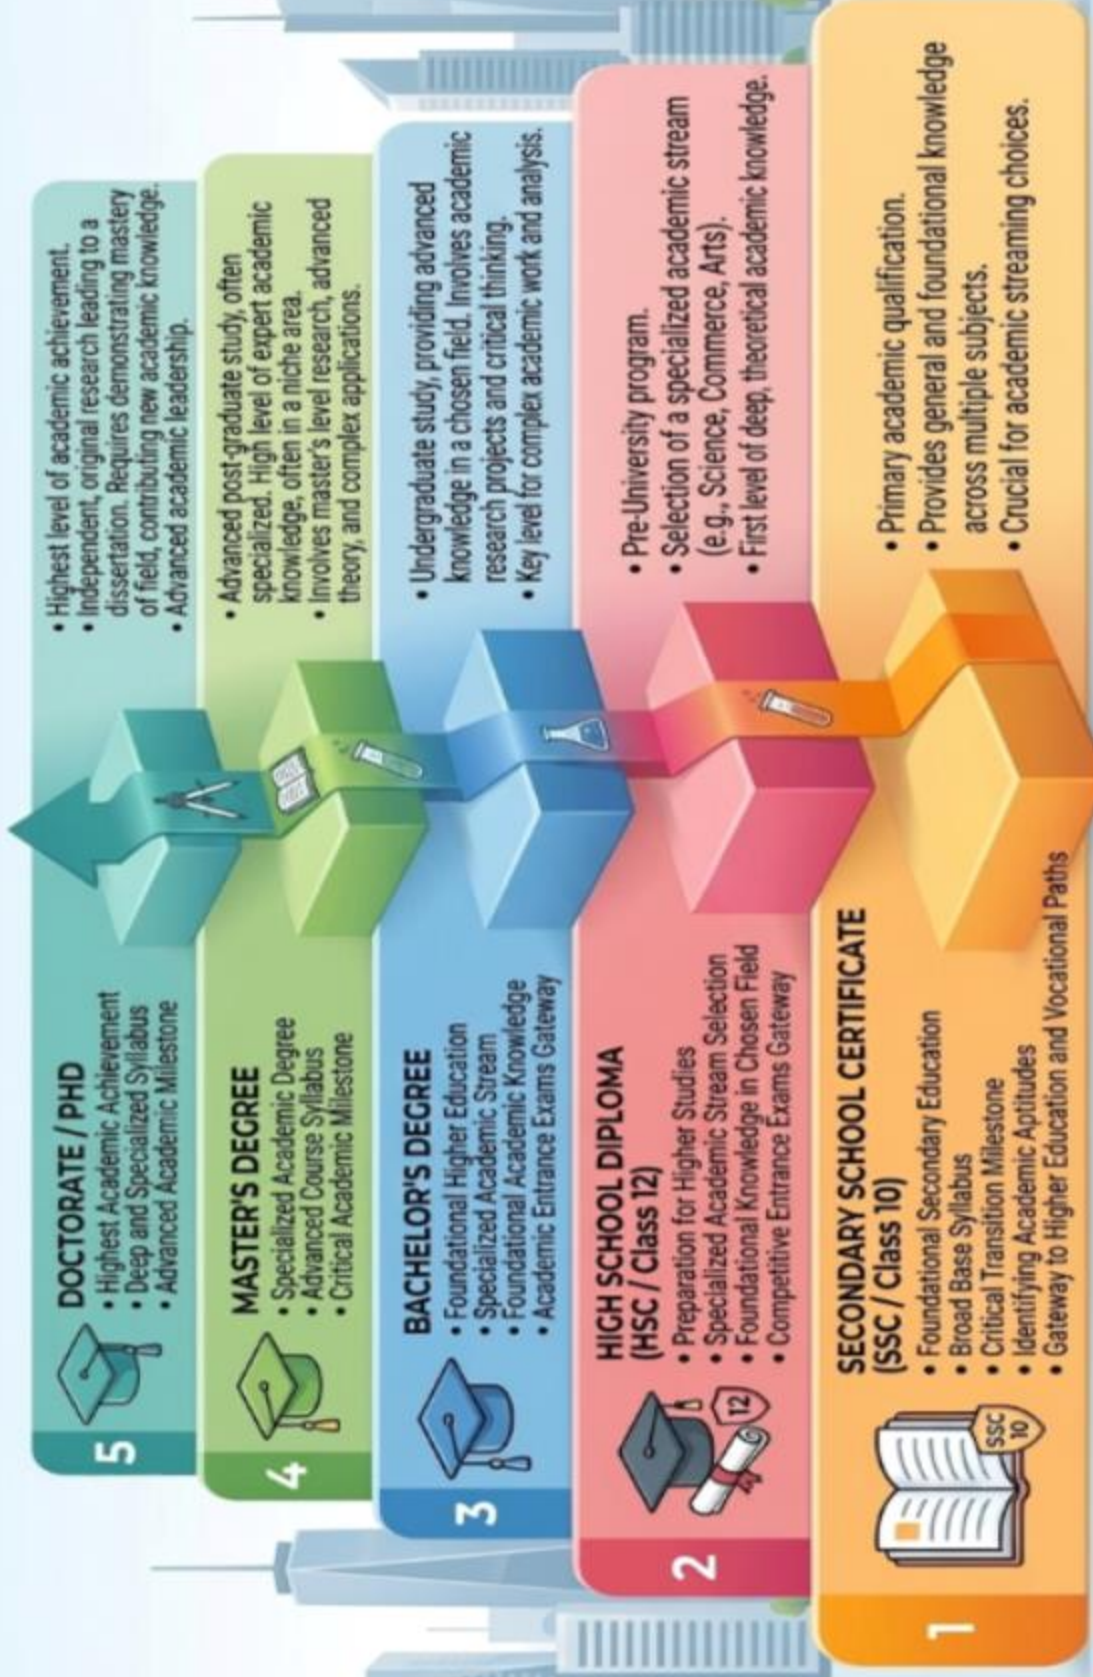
5

DOCTORATE / PHD
• Highest Academic Achievement
• Deep and Specialized Syllabus
• Advanced Academic Milestone

• Highest level of academic achievement.
• Independent, original research leading to a dissertation. Requires demonstrating mastery of field, contributing new academic knowledge.
• Advanced academic leadership.

4

MASTER'S DEGREE
• Specialized Academic Degree
• Advanced Course Syllabus
• Critical Academic Milestone

• Advanced post-graduate study, often specialized. High level of expert academic knowledge, often in a niche area.
• Involves master's level research, advanced theory, and complex applications.

3

BACHELOR'S DEGREE
• Foundational Higher Education
• Specialized Academic Stream
• Foundational Academic Knowledge
• Academic Entrance Exams Gateway

• Undergraduate study, providing advanced knowledge in a chosen field. Involves academic research projects and critical thinking.
• Key level for complex academic work and analysis.

2

12

HIGH SCHOOL DIPLOMA (HSC / Class 12)
• Preparation for Higher Studies
• Specialized Academic Stream Selection
• Foundational Knowledge in Chosen Field
• Competitive Entrance Exams Gateway

• Pre-University program.
• Selection of a specialized academic stream (e.g., Science, Commerce, Arts).
• First level of deep, theoretical academic knowledge.

1

SSC 10

SECONDARY SCHOOL CERTIFICATE (SSC / Class 10)
• Foundational Secondary Education
• Broad Base Syllabus
• Critical Transition Milestone
• Identifying Academic Aptitudes
• Gateway to Higher Education and Vocational Paths

• Primary academic qualification.
• Provides general and foundational knowledge across multiple subjects.
• Crucial for academic streaming choices.